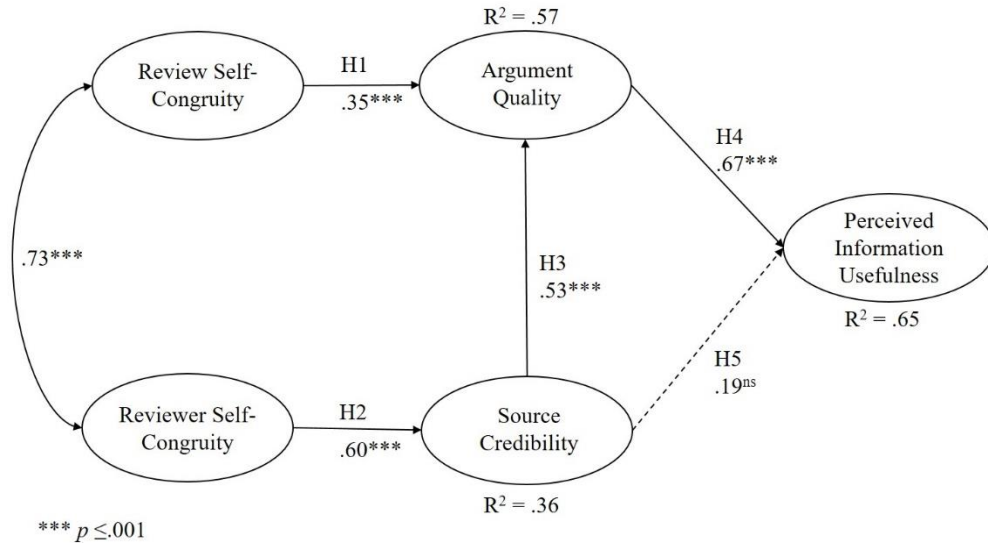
$R^2 = .57$

Review Self-Congruity

H1

.35***

Argument Quality

H4

.67***

.73***

H3

.53***

Perceived Information Usefulness

$R^2 = .65$

H5

$.19^{ns}$

Reviewer Self-Congruity

H2

.60***

Source Credibility

$R^2 = .36$

*** $p \leq .001$